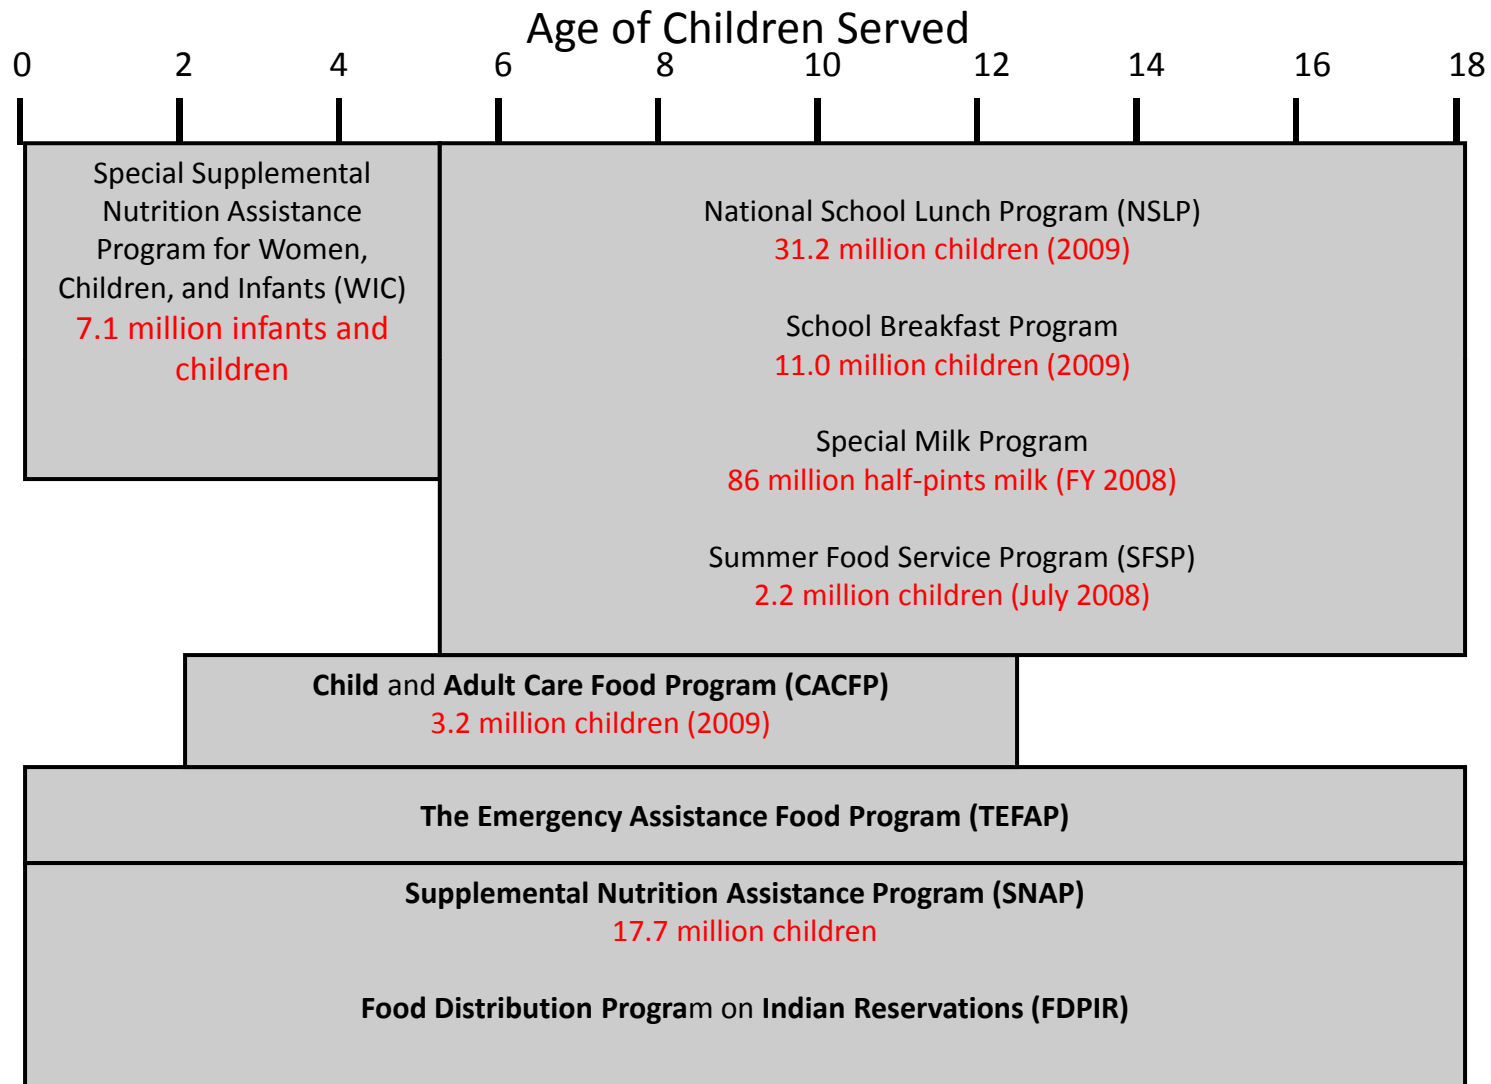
Age of Children Served

0 2 4 6 8 10 12 14 16 18

Special Supplemental Nutrition Assistance Program for Women, Children, and Infants (WIC)
7.1 million infants and children

National School Lunch Program (NSLP)
31.2 million children (2009)

School Breakfast Program
11.0 million children (2009)

Special Milk Program
86 million half-pints milk (FY 2008)

Summer Food Service Program (SFSP)
2.2 million children (July 2008)

Child and Adult Care Food Program (CACFP)
3.2 million children (2009)

The Emergency Assistance Food Program (TEFAP)

Supplemental Nutrition Assistance Program (SNAP)
17.7 million children

Food Distribution Program on Indian Reservations (FDPIR)